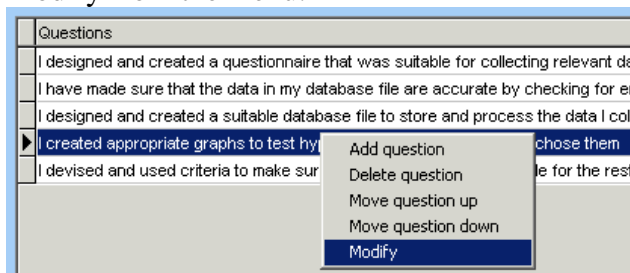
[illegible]

| Questions |
|---|
| I designed and created a questionnaire that was suitable for collecting relevant da |
| I have made sure that the data in my database file are accurate by checking for er |
| I designed and created a suitable database file to store and process the data I col |
| I created appropriate graphs to test hy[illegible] chose them |
| I devised and used criteria to make sur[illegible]le for the rest |

Add question
Delete question
Move question up
Move question down
Modify